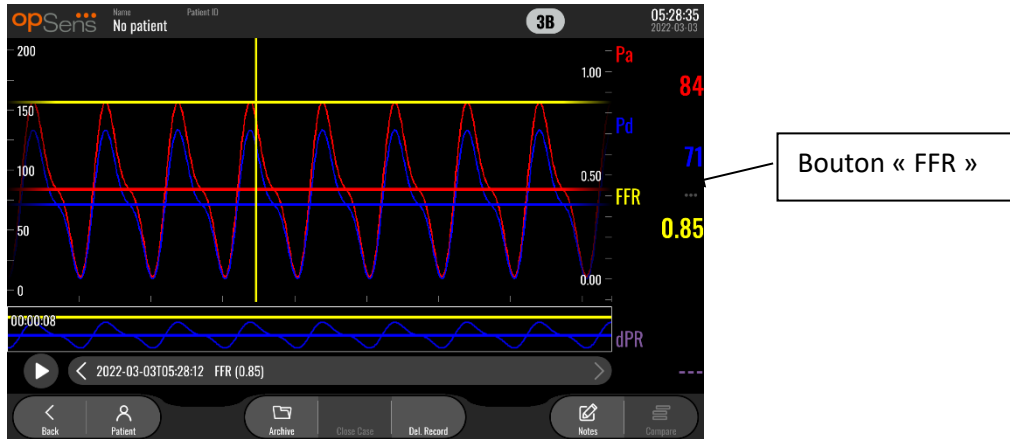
opSens Name No patient Patient ID

3B

05:28:35
2022-03-03

200
150
100
50
0

1.00
0.50
0.00

Pa
84
Pd
71
FFR
0.85

Bouton « FFR »

00:00:08

dPR

2022-03-03T05:28:12 FFR (0.85)

Back
Patient
Archive
Close Case
Del. Record
Notes
Compare